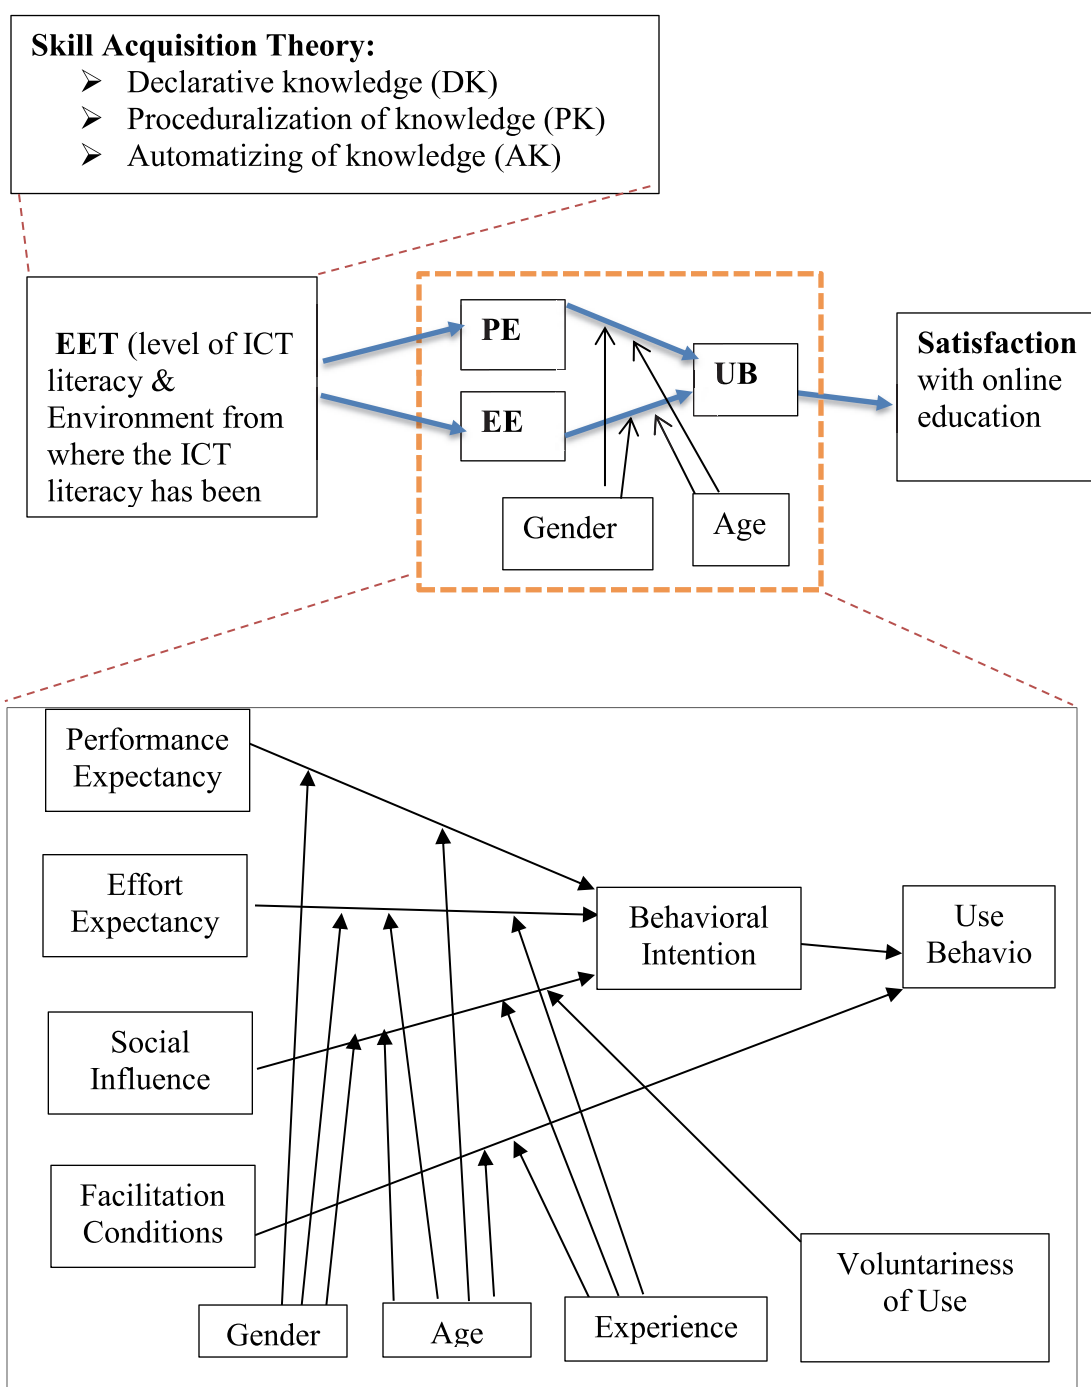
**Skill Acquisition Theory:**
➢ Declarative knowledge (DK)
➢ Proceduralization of knowledge (PK)
➢ Automatizing of knowledge (AK)

**EET** (level of ICT literacy & Environment from where the ICT literacy has been

**PE**

**EE**

**UB**

Gender

Age

**Satisfaction** with online education

Performance Expectancy

Effort Expectancy

Social Influence

Facilitation Conditions

Behavioral Intention

Use Behavio

Gender

Age

Experience

Voluntariness of Use